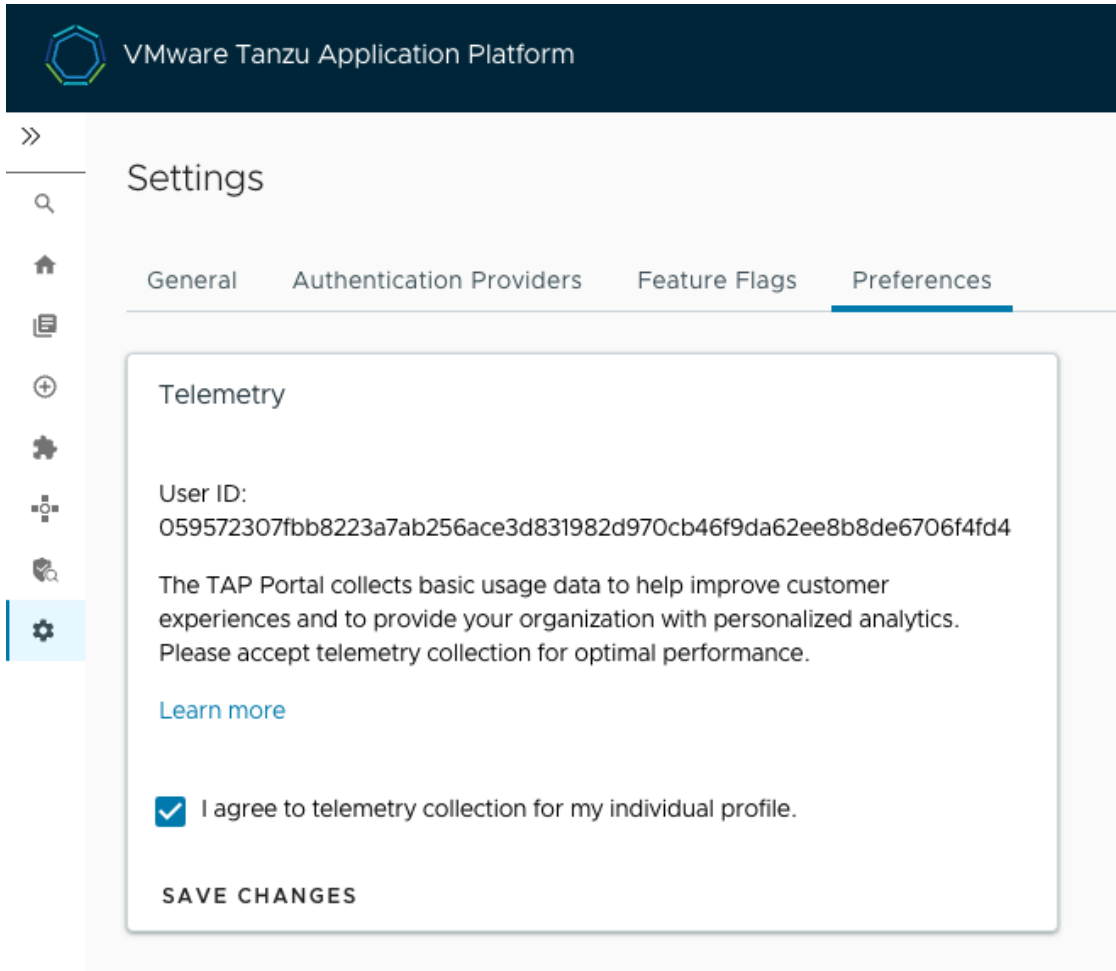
VMware Tanzu Application Platform

»

Settings

General Authentication Providers Feature Flags Preferences

Telemetry

User ID:
059572307fbb8223a7ab256ace3d831982d970cb46f9da62ee8b8de6706f4fd4

The TAP Portal collects basic usage data to help improve customer experiences and to provide your organization with personalized analytics. Please accept telemetry collection for optimal performance.

Learn more

I agree to telemetry collection for my individual profile.

SAVE CHANGES